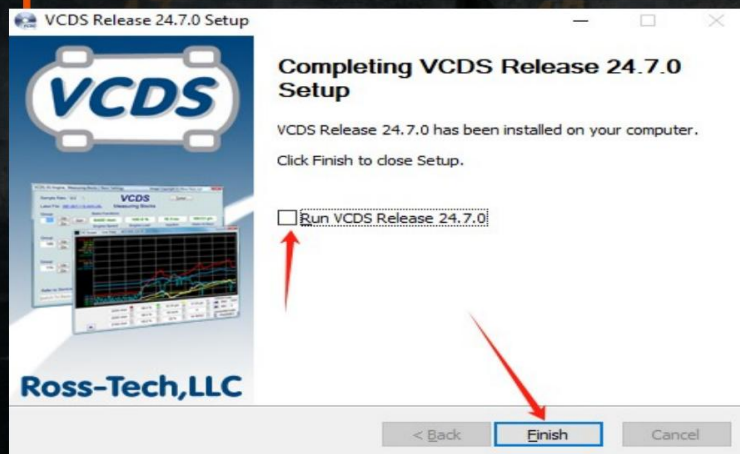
VCDS Release 24.7.0 Setup

VCDS

Completing VCDS Release 24.7.0 Setup

VCDS Release 24.7.0 has been installed on your computer.

Click Finish to close Setup.

Run VCDS Release 24.7.0

Ross-Tech,LLC

< Back

Finish

Cancel